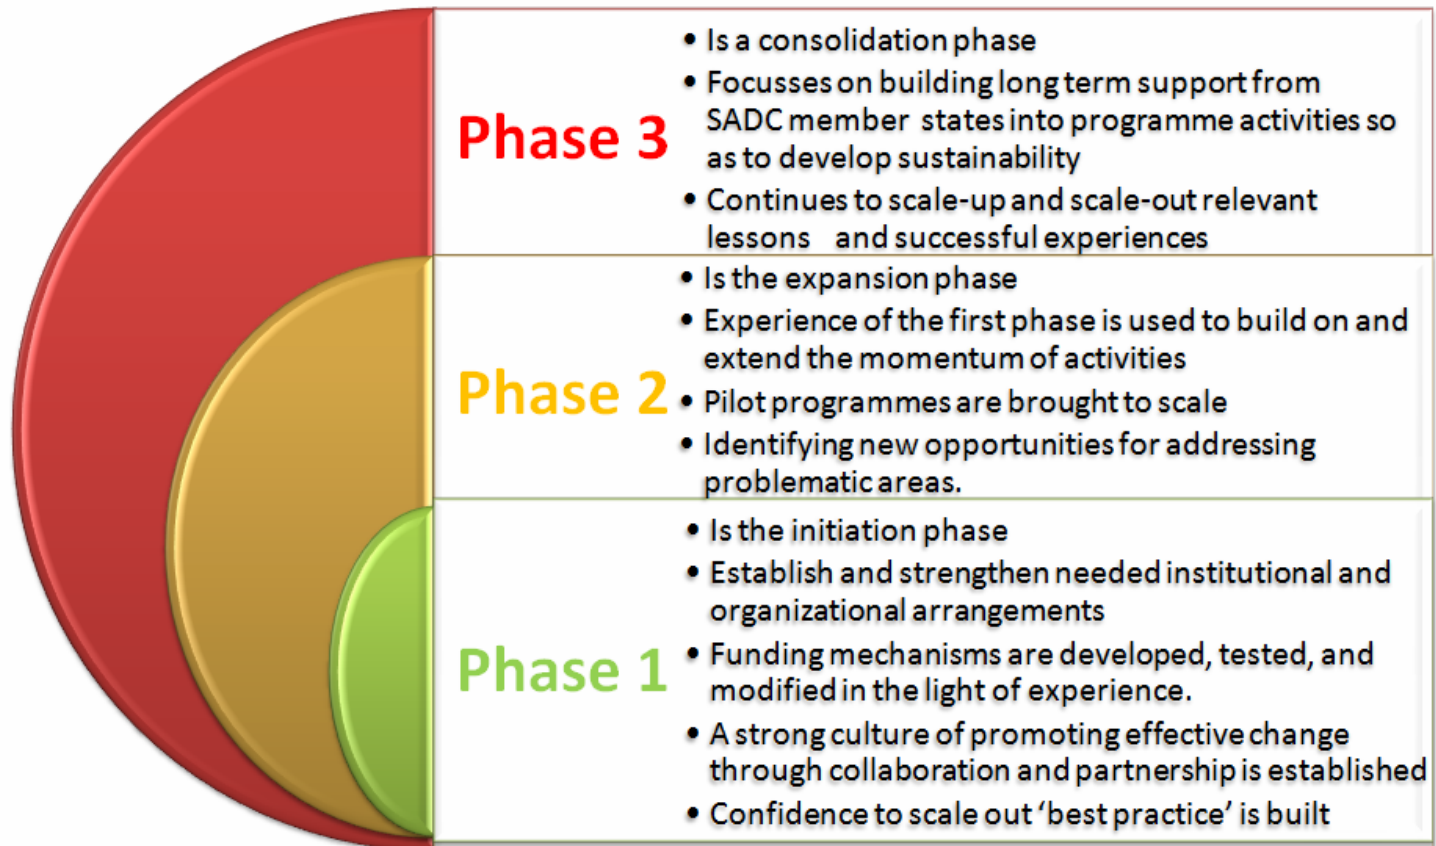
Phase 3

- Is a consolidation phase
- Focusses on building long term support from SADC member states into programme activities so as to develop sustainability
- Continues to scale-up and scale-out relevant lessons and successful experiences

Phase 2

- Is the expansion phase
- Experience of the first phase is used to build on and extend the momentum of activities
- Pilot programmes are brought to scale
- Identifying new opportunities for addressing problematic areas.

Phase 1

- Is the initiation phase
- Establish and strengthen needed institutional and organizational arrangements
- Funding mechanisms are developed, tested, and modified in the light of experience.
- A strong culture of promoting effective change through collaboration and partnership is established
- Confidence to scale out 'best practice' is built